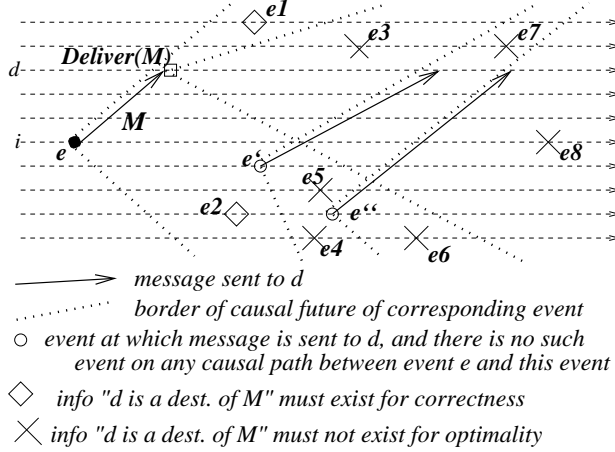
e1
e3
e7
d
Deliver(M)
M
i
e
e'
e8
e5
e2
e''
e4
e6

message sent to d
border of causal future of corresponding event
event at which message is sent to d, and there is no such event on any causal path between event e and this event
info "d is a dest. of M" must exist for correctness
info "d is a dest. of M" must not exist for optimality